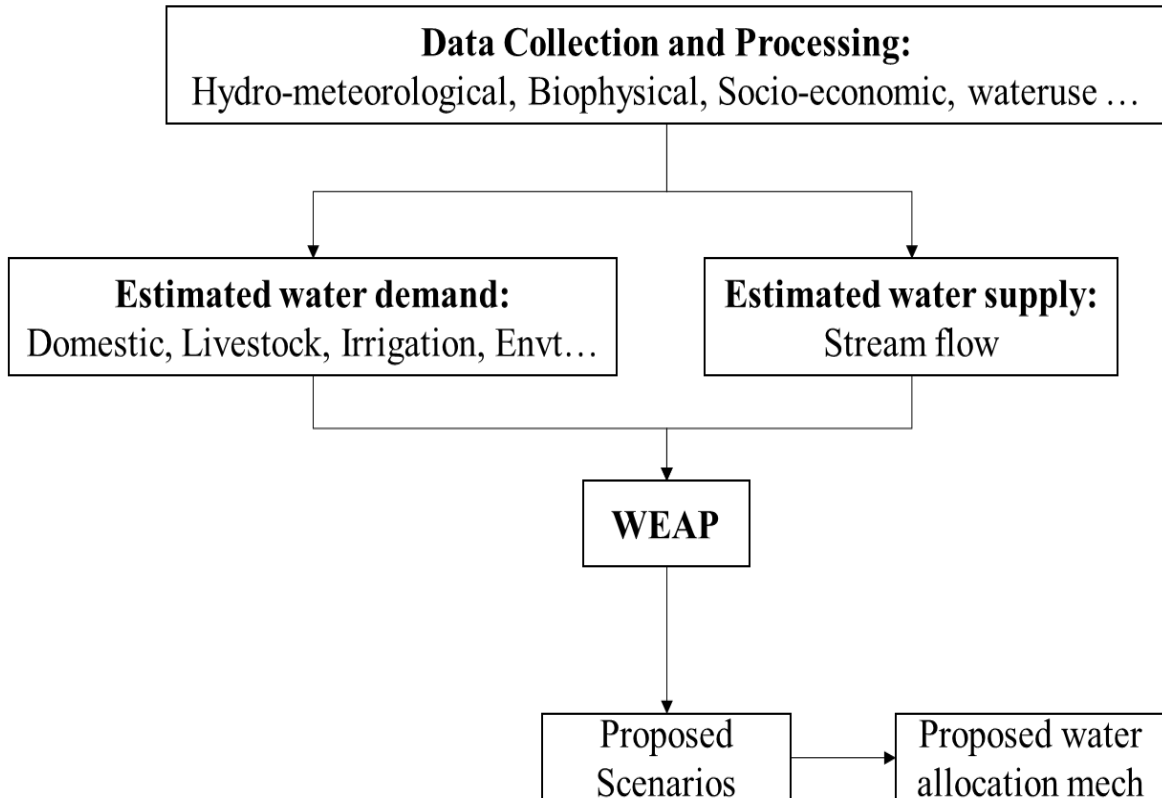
**Data Collection and Processing:**
Hydro-meteorological, Biophysical, Socio-economic, wateruse …

**Estimated water demand:**
Domestic, Livestock, Irrigation, Envt…

**Estimated water supply:**
Stream flow

**WEAP**

Proposed Scenarios

Proposed water allocation mech